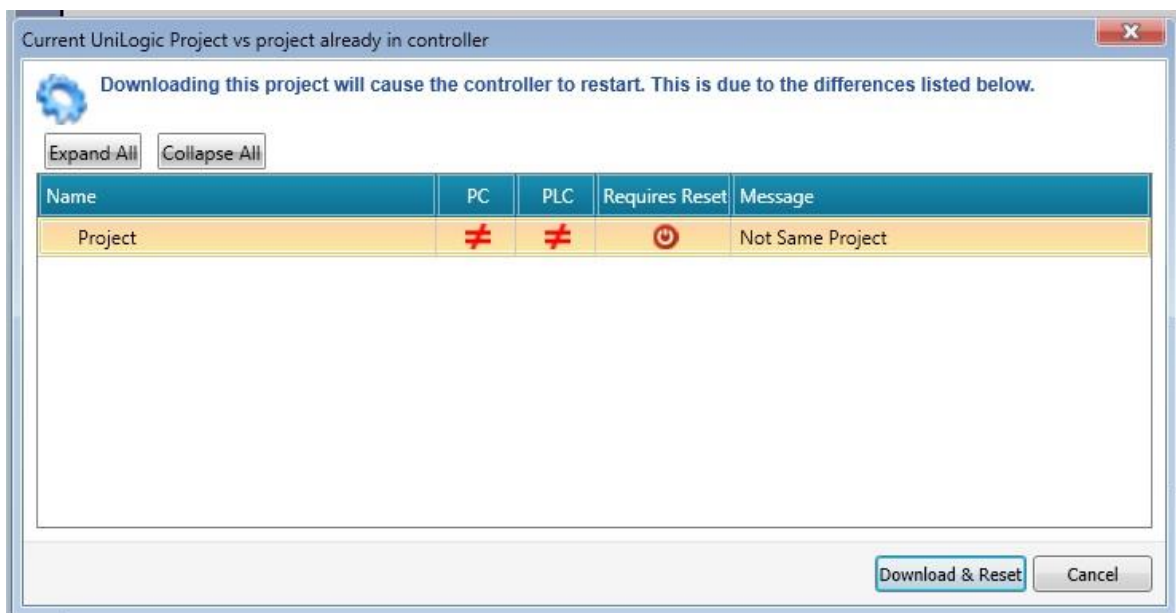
Current UniLogic Project vs project already in controller

Downloading this project will cause the controller to restart. This is due to the differences listed below.

Expand All | Collapse All

| Name | PC | PLC | Requires Reset | Message |
|---|---|---|---|---|
| Project | $\neq$ | $\neq$ | | Not Same Project |

Download & Reset | Cancel